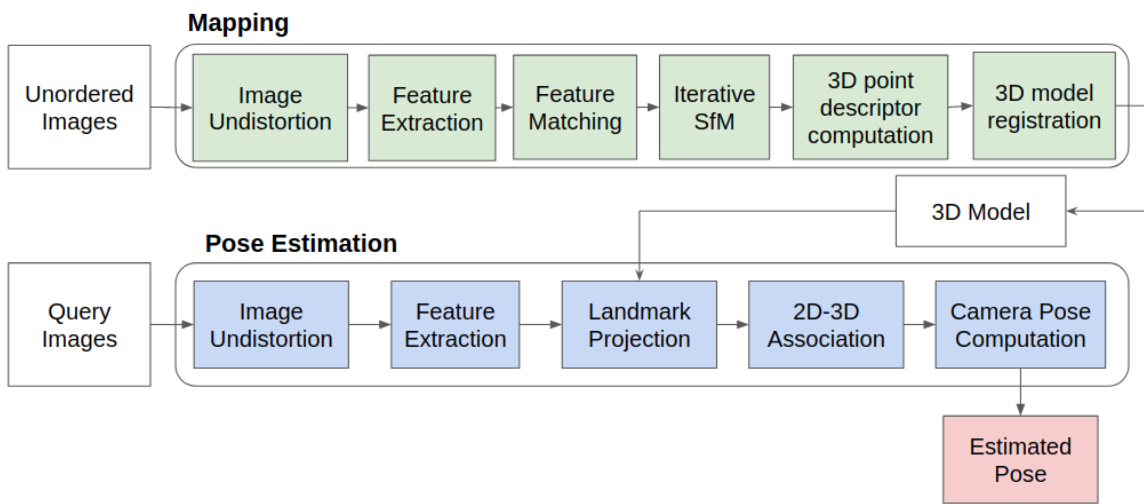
Mapping

Unordered Images

Image Undistortion

Feature Extraction

Feature Matching

Iterative SfM

3D point descriptor computation

3D model registration

3D Model

Pose Estimation

Query Images

Image Undistortion

Feature Extraction

Landmark Projection

2D-3D Association

Camera Pose Computation

Estimated Pose